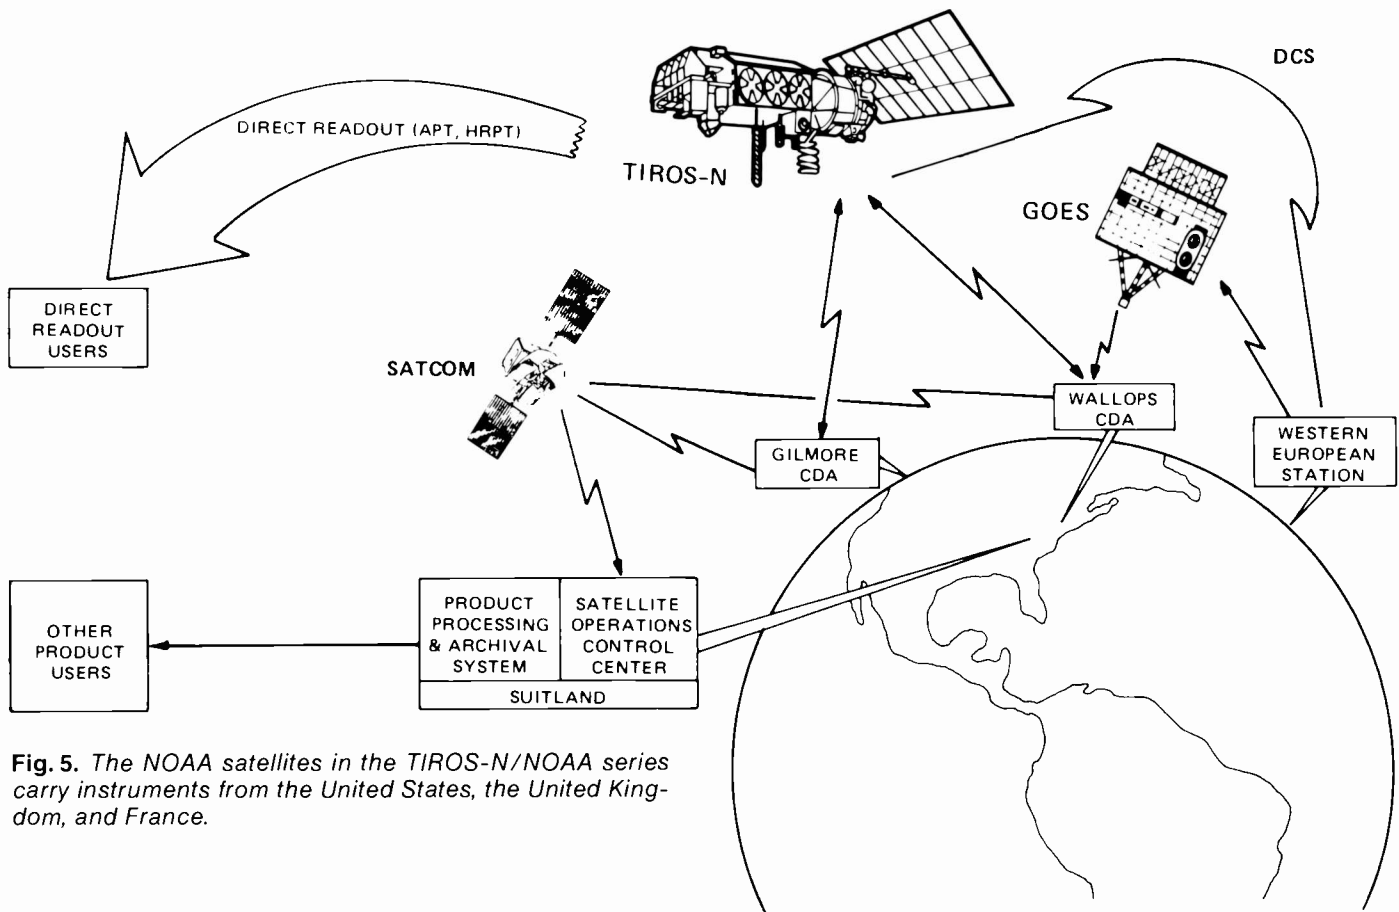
DCS

DIRECT READOUT (APT, HRPT)

TIROS-N

GOES

DIRECT READOUT USERS

SATCOM

WALLOPS CDA

WESTERN EUROPEAN STATION

GILMORE CDA

OTHER PRODUCT USERS

PRODUCT PROCESSING & ARCHIVAL SYSTEM

SATELLITE OPERATIONS CONTROL CENTER

SUITLAND

**Fig. 5.** *The NOAA satellites in the TIROS-N/NOAA series carry instruments from the United States, the United Kingdom, and France.*